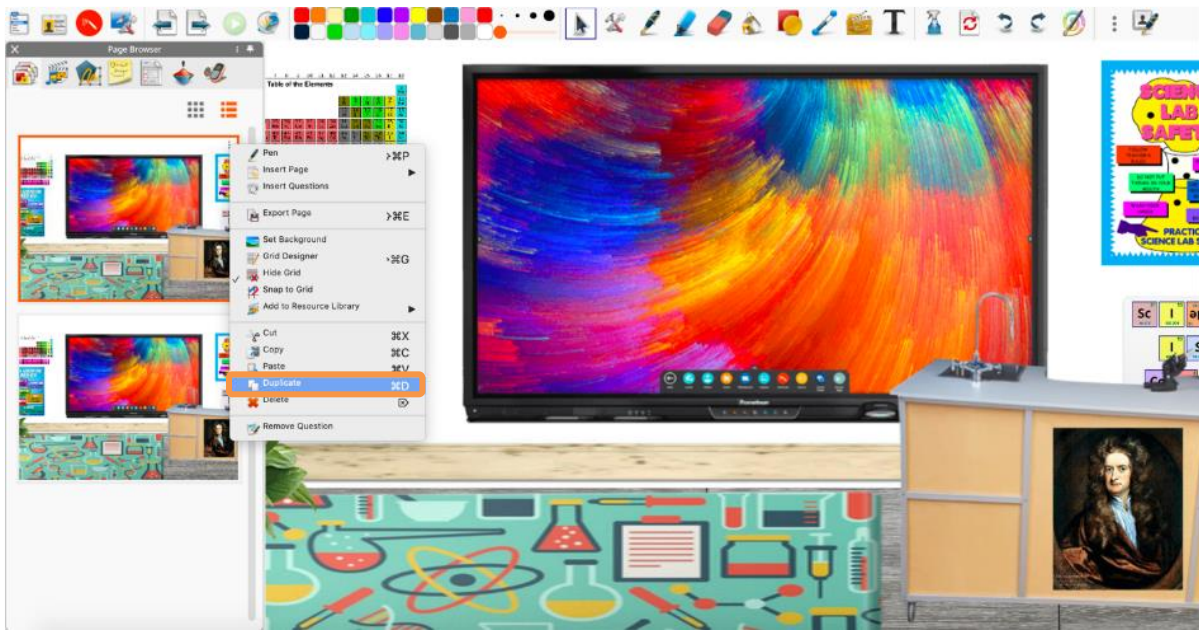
Page Browser

Table of the Elements

Pen ⌥⌘P
Insert Page
Insert Questions
Export Page ⌥⌘E
Set Background
Grid Designer ⌥⌘G
Hide Grid
Snap to Grid
Add to Resource Library
Cut ⌘X
Copy ⌘C
Paste ⌘V
Duplicate ⌘D
Delete
Remove Question

SCIENCE LAB SAFETY
PRACTICE SCIENCE LAB S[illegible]

Sc
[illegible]

Promethean